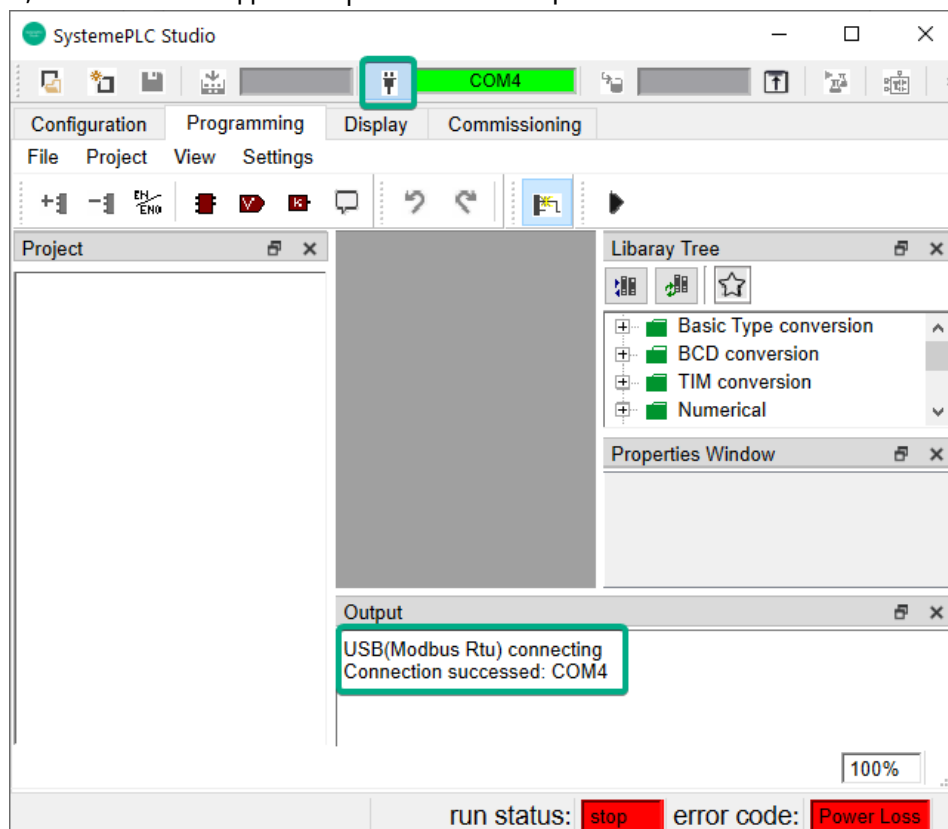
SystemePLC Studio

COM4

Configuration Programming Display Commissioning

File Project View Settings

Project

Libaray Tree

Basic Type conversion
BCD conversion
TIM conversion
Numerical

Properties Window

Output

USB(Modbus Rtu) connecting
Connection successed: COM4

100%

run status: stop error code: Power Loss